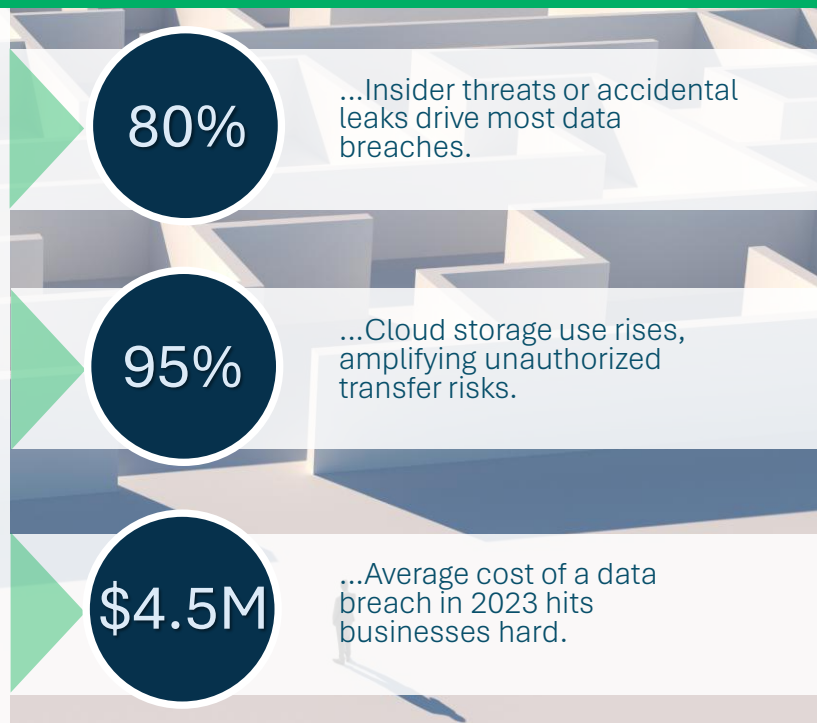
80%

...Insider threats or accidental leaks drive most data breaches.

95%

...Cloud storage use rises, amplifying unauthorized transfer risks.

$4.5M

...Average cost of a data breach in 2023 hits businesses hard.